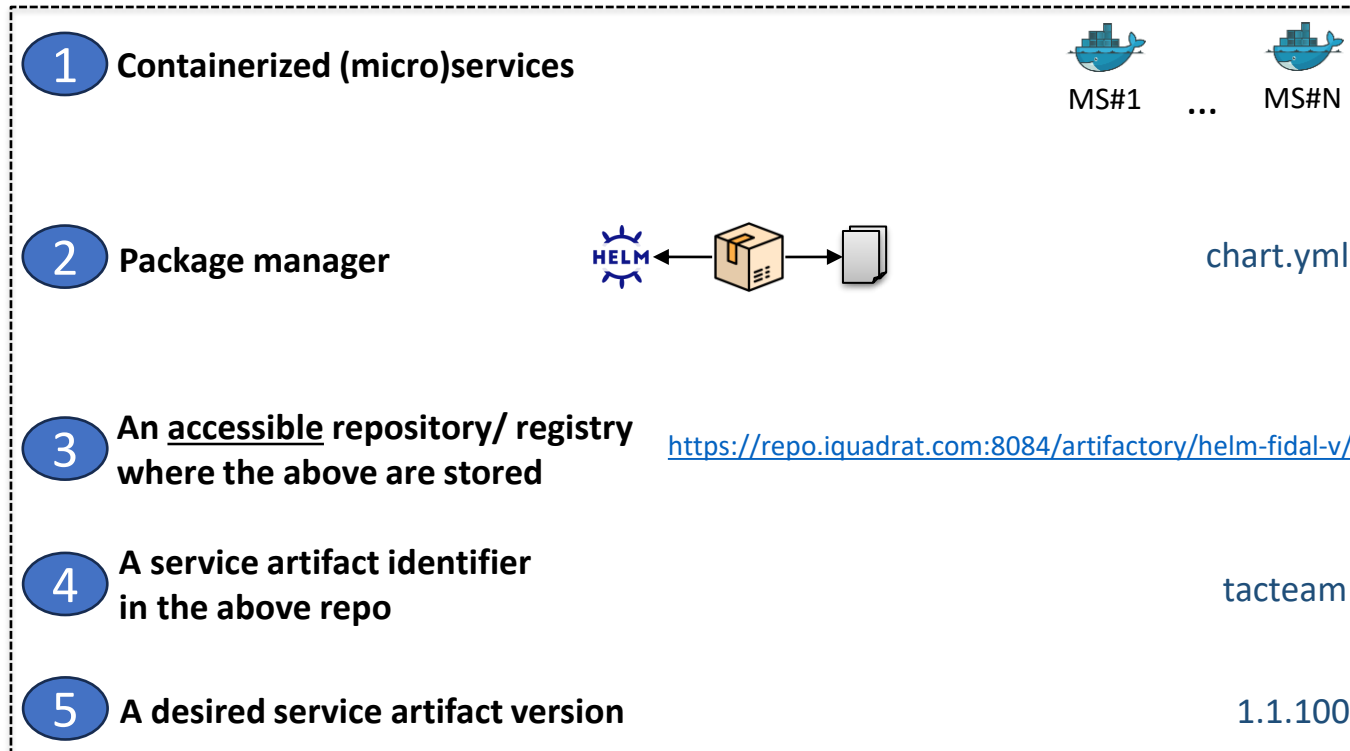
1 Containerized (micro)services

MS#1 ... MS#N

2 Package manager

HELM

chart.yml

3 An accessible repository/ registry where the above are stored

https://repo.iquadrat.com:8084/artifactory/helm-fidal-v/

4 A service artifact identifier in the above repo

tacteam

5 A desired service artifact version

1.1.100